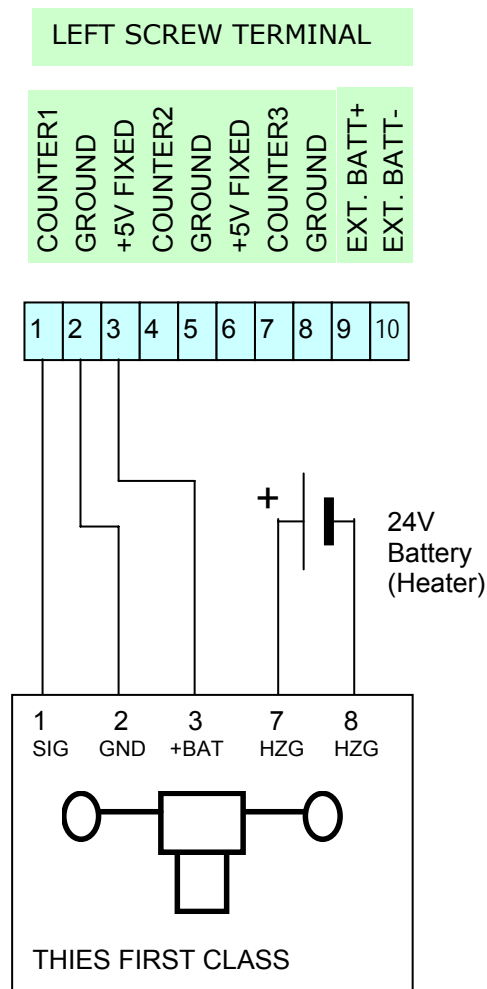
LEFT SCREW TERMINAL

COUNTER1
GROUND
+5V FIXED
COUNTER2
GROUND
+5V FIXED
COUNTER3
GROUND
EXT. BATT+
EXT. BATT-

| 1 | 2 | 3 | 4 | 5 | 6 | 7 | 8 | 9 | 10 |
|---|---|---|---|---|---|---|---|---|---|

+

24V
Battery
(Heater)

1 SIG
2 GND
3 +BAT
7 HZG
8 HZG

THIES FIRST CLASS